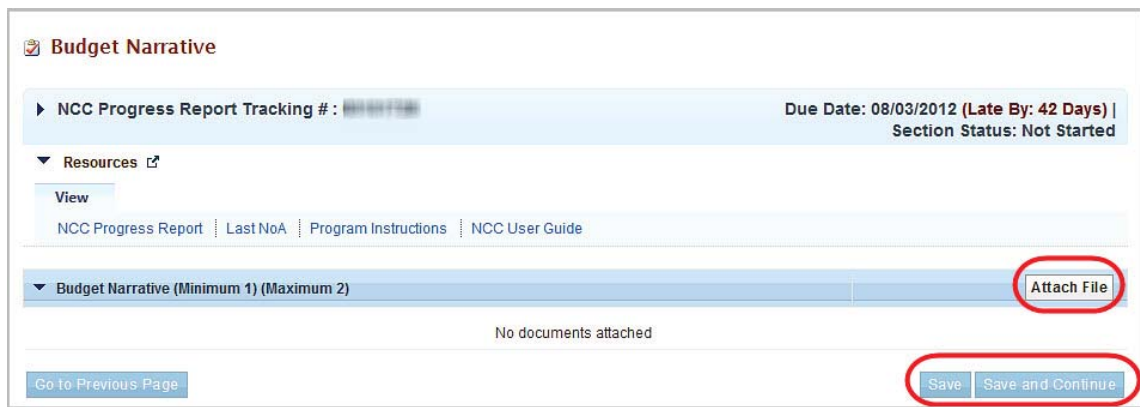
Budget Narrative

NCC Progress Report Tracking # : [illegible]

Due Date: 08/03/2012 (Late By: 42 Days) | Section Status: Not Started

Resources

View

NCC Progress Report | Last NoA | Program Instructions | NCC User Guide

Budget Narrative (Minimum 1) (Maximum 2)

Attach File

No documents attached

Go to Previous Page

Save

Save and Continue